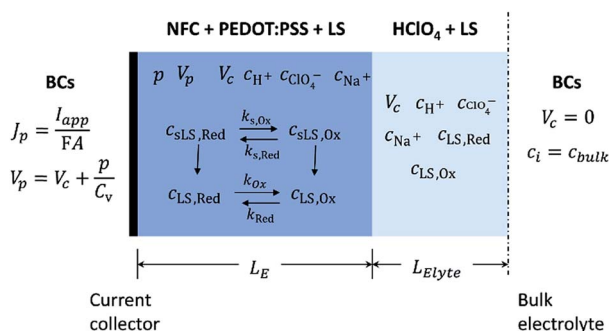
NFC + PEDOT:PSS + LS

$HClO_4$ + LS

BCs

$J_p = \frac{I_{app}}{FA}$

$V_p = V_c + \frac{p}{C_v}$

$p$ $V_p$ $V_c$ $c_{H^+}$ $c_{ClO_4^-}$ $c_{Na^+}$

$c_{sLS,Red}$ $\underset{k_{s,Red}}{\overset{k_{s,Ox}}{\rightleftharpoons}}$ $c_{sLS,Ox}$

$c_{LS,Red}$ $\underset{k_{Red}}{\overset{k_{Ox}}{\rightleftharpoons}}$ $c_{LS,Ox}$

$V_c$ $c_{H^+}$ $c_{ClO_4^-}$

$c_{Na^+}$ $c_{LS,Red}$

$c_{LS,Ox}$

BCs

$V_c = 0$

$c_i = c_{bulk}$

$L_E$

$L_{Elyte}$

Current collector

Bulk electrolyte